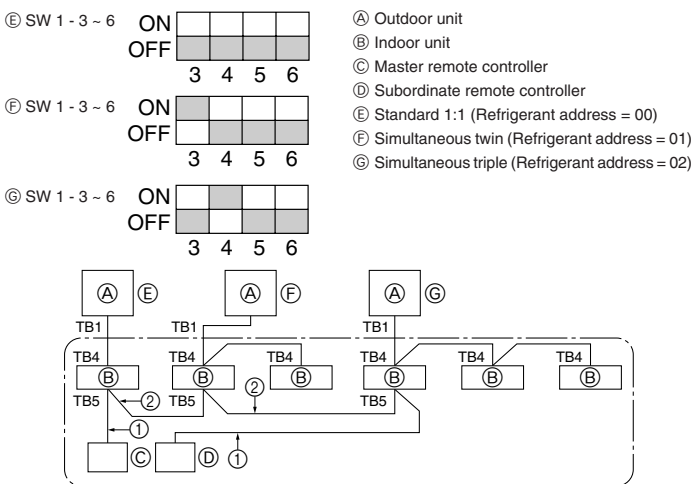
Ⓔ SW 1 - 3 ~ 6 ON OFF
3 4 5 6

Ⓕ SW 1 - 3 ~ 6 ON OFF
3 4 5 6

Ⓖ SW 1 - 3 ~ 6 ON OFF
3 4 5 6

Ⓐ Outdoor unit
Ⓑ Indoor unit
Ⓒ Master remote controller
Ⓓ Subordinate remote controller
Ⓔ Standard 1:1 (Refrigerant address = 00)
Ⓕ Simultaneous twin (Refrigerant address = 01)
Ⓖ Simultaneous triple (Refrigerant address = 02)

Ⓐ Ⓔ Ⓐ Ⓕ Ⓐ Ⓖ
TB1 TB1 TB1
TB4 TB4 TB4 TB4 TB4 TB4
Ⓑ Ⓑ Ⓑ Ⓑ Ⓑ Ⓑ
TB5 ② TB5 ② TB5
①
Ⓒ Ⓓ ①